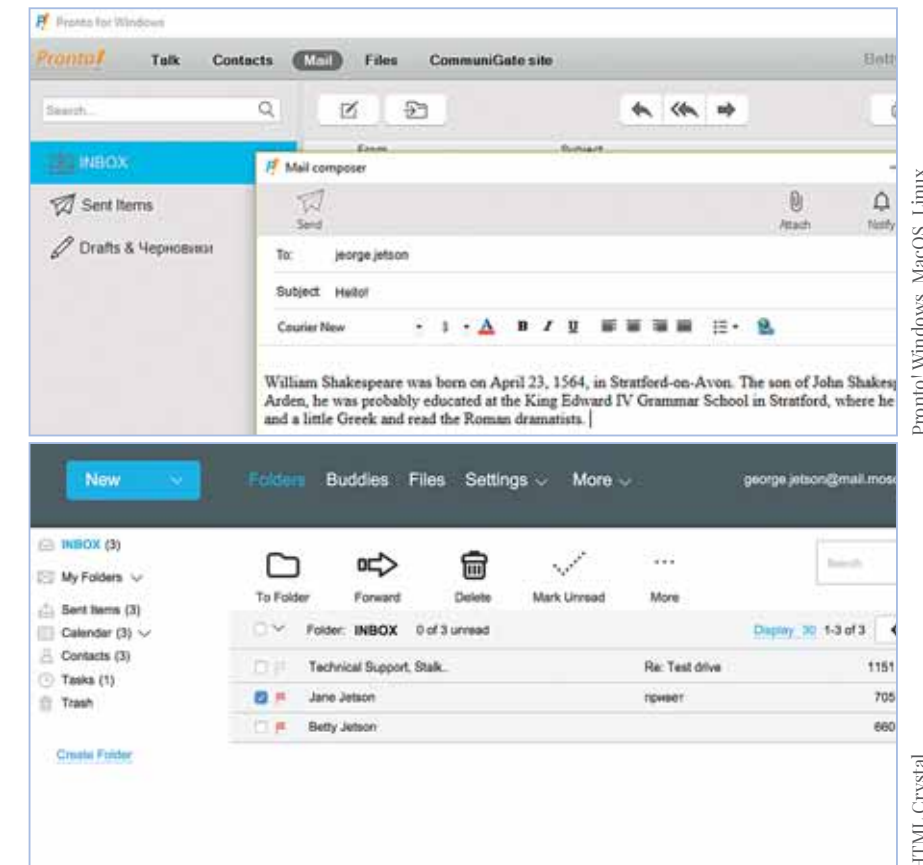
Pronto for Windows

Pronto! Talk Contacts Mail Files CommuniGate site Bett

Search...

INBOX

Sent Items

Drafts & Черновики

From Subject

Mail composer

Send

Attach Notify

To: george.jetson

Subject: Hello!

Courier New

William Shakespeare was born on April 23, 1564, in Stratford-on-Avon. The son of John Shakes Arden, he was probably educated at the King Edward IV Grammar School in Stratford, where he and a little Greek and read the Roman dramatists.

Pronto! Windows, MacOS, Linux

New

Folders Buddies Files Settings More

george.jetson@mail.mos

INBOX (3)

My Folders

Sent Items (3)

Calendar (3)

Contacts (3)

Tasks (1)

Trash

Create Folder

To Folder Forward Delete Mark Unread More

Search

Folder: INBOX 0 of 3 unread

Display 30 1-3 of 3

| | | |
|---|---|---|
| Technical Support, Stalk... | Re: Test drive | 1151 |
| Jane Jetson | привет | 705 |
| Betty Jetson | | 660 |

HTML Crystal